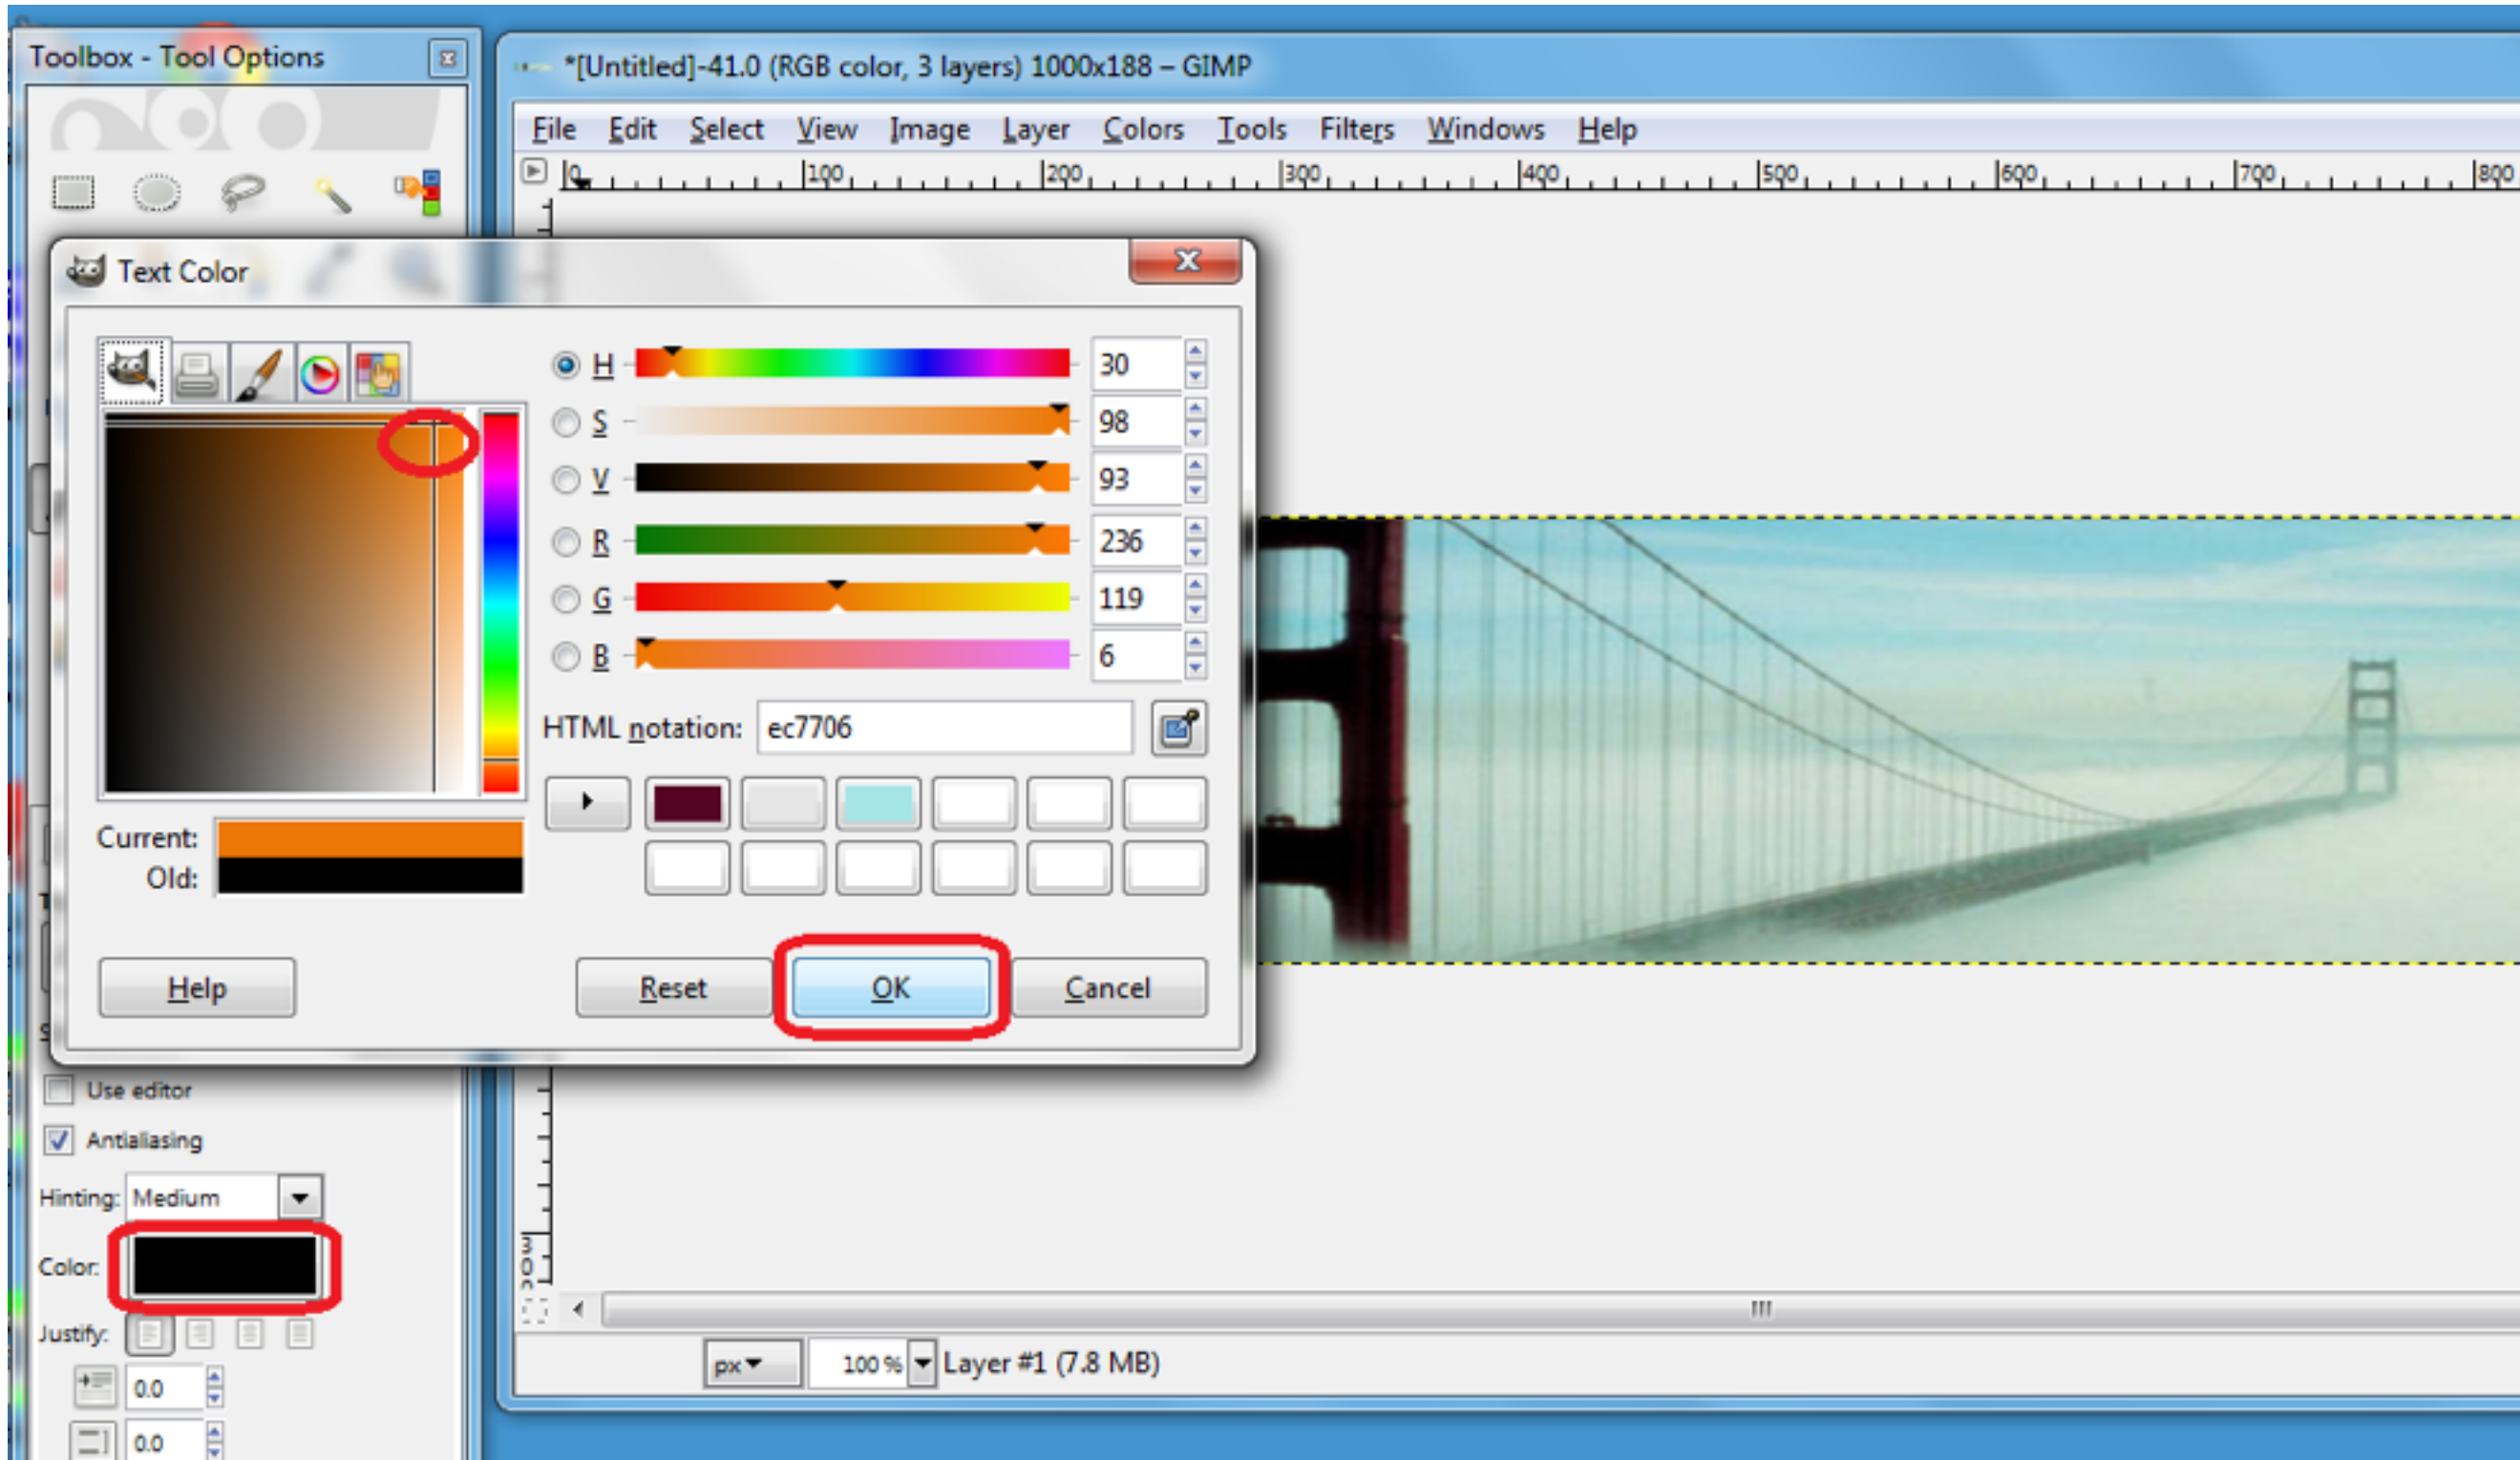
Toolbox - Tool Options

*[Untitled]-41.0 (RGB color, 3 layers) 1000x188 – GIMP

File Edit Select View Image Layer Colors Tools Filters Windows Help

0 100 200 300 400 500 600 700 800

Text Color

H 30
S 98
V 93
R 236
G 119
B 6

HTML notation: ec7706

Current:
Old:

Help Reset OK Cancel

Use editor
Antialiasing
Hinting: Medium
Color:
Justify:
0.0
0.0

px 100 % Layer #1 (7.8 MB)